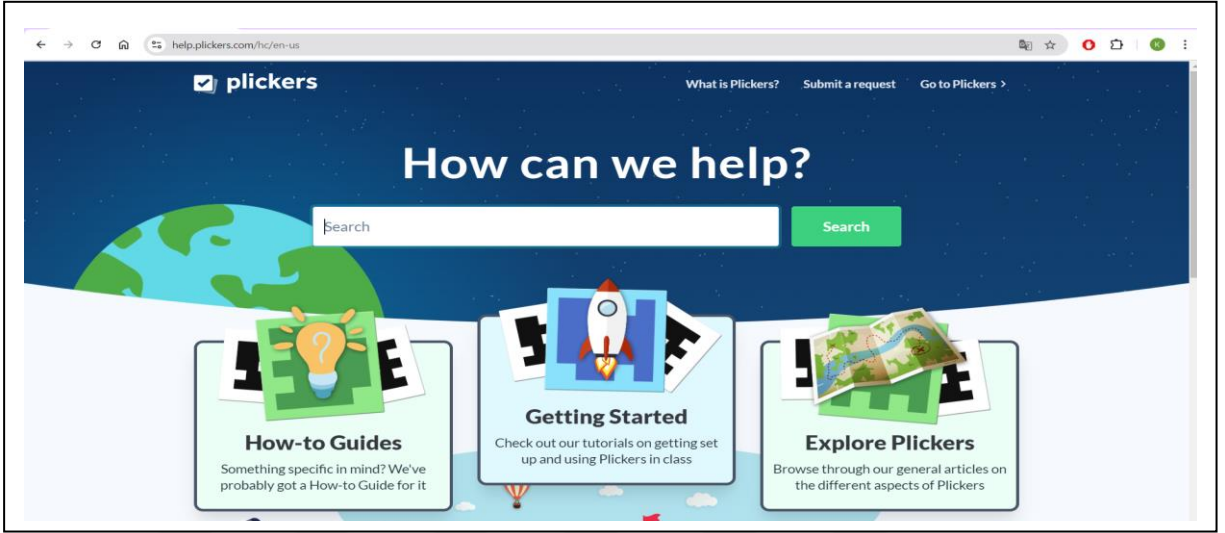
help.plickers.com/hc/en-us

K

plickers

What is Plickers? Submit a request Go to Plickers >

How can we help?

Search

Search

How-to Guides

Something specific in mind? We've probably got a How-to Guide for it

Getting Started

Check out our tutorials on getting set up and using Plickers in class

Explore Plickers

Browse through our general articles on the different aspects of Plickers